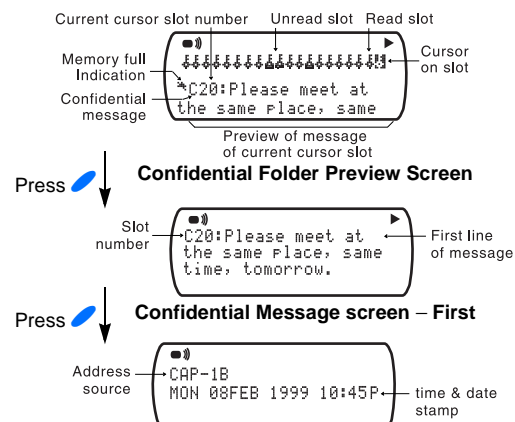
Current cursor slot number
Unread slot
Read slot
Memory full Indication
Cursor on slot
Confidential message
C20:Please meet at the same place, same
Preview of message of current cursor slot

Press
Confidential Folder Preview Screen

Slot number
C20:Please meet at the same place, same time, tomorrow.
First line of message

Press
Confidential Message screen – First

Address source
CAP-1B
MON 08FEB 1999 10:45P
time & date stamp